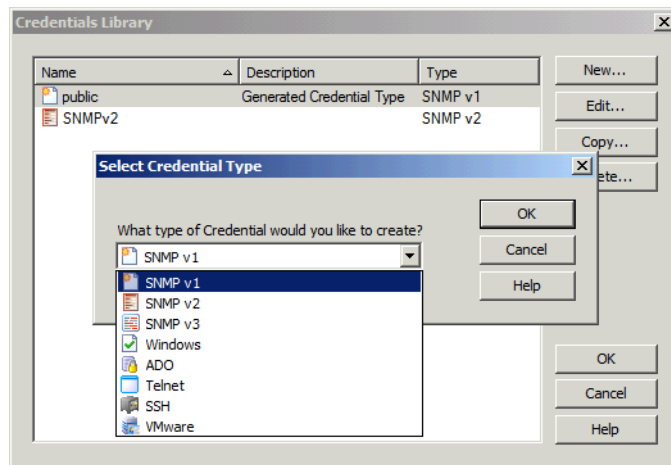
Credentials Library

| Name | Description | Type |
|---|---|---|
| public | Generated Credential Type | SNMP v1 |
| SNMPv2 | | SNMP v2 |

New...
Edit...
Copy...
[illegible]ete...

Select Credential Type

What type of Credential would you like to create?

SNMP v1

SNMP v1
SNMP v2
SNMP v3
Windows
ADO
Telnet
SSH
VMware

OK
Cancel
Help

OK
Cancel
Help